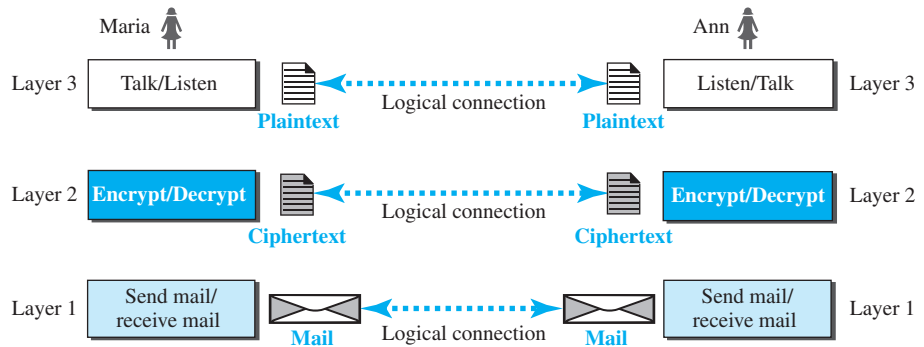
Maria

Ann

Layer 3

Talk/Listen

Plaintext

Logical connection

Plaintext

Listen/Talk

Layer 3

Layer 2

Encrypt/Decrypt

Ciphertext

Logical connection

Ciphertext

Encrypt/Decrypt

Layer 2

Layer 1

Send mail/ receive mail

Mail

Logical connection

Mail

Send mail/ receive mail

Layer 1